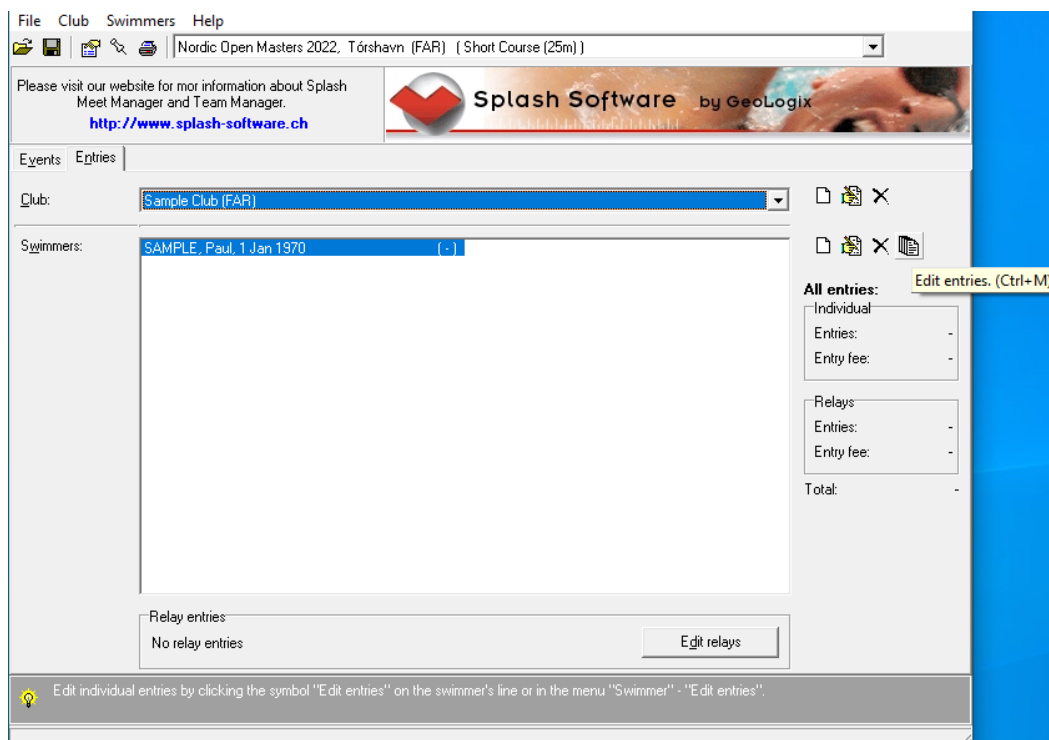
File Club Swimmers Help

Nordic Open Masters 2022, Tórshavn (FAR) ( Short Course (25m) )

Please visit our website for mor information about Splash Meet Manager and Team Manager.
http://www.splash-software.ch

Splash Software by GeoLogix

Events Entries

Club: Sample Club (FAR)

Swimmers: SAMPLE, Paul, 1 Jan 1970 ( - )

Edit entries. (Ctrl+M)

All entries:
Individual
Entries: -
Entry fee: -

Relays
Entries: -
Entry fee: -

Total: -

Relay entries
No relay entries
Edit relays

Edit individual entries by clicking the symbol "Edit entries" on the swimmer's line or in the menu "Swimmer" - "Edit entries".